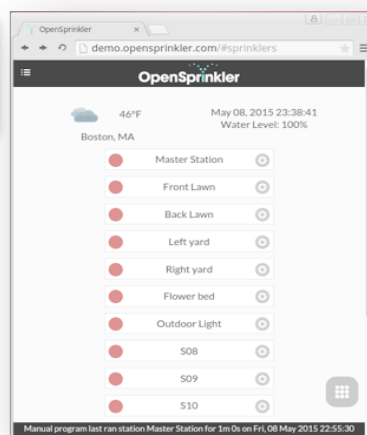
OpenSprinkler ×

demo.opensprinkler.com/#sprinklers

OpenSprinkler

46°F

Boston, MA

May 08, 2015 23:38:41
Water Level: 100%

Master Station

Front Lawn

Back Lawn

Left yard

Right yard

Flower bed

Outdoor Light

S08

S09

S10

Manual program last ran station Master Station for 1m 0s on Fri, 08 May 2015 22:55:30